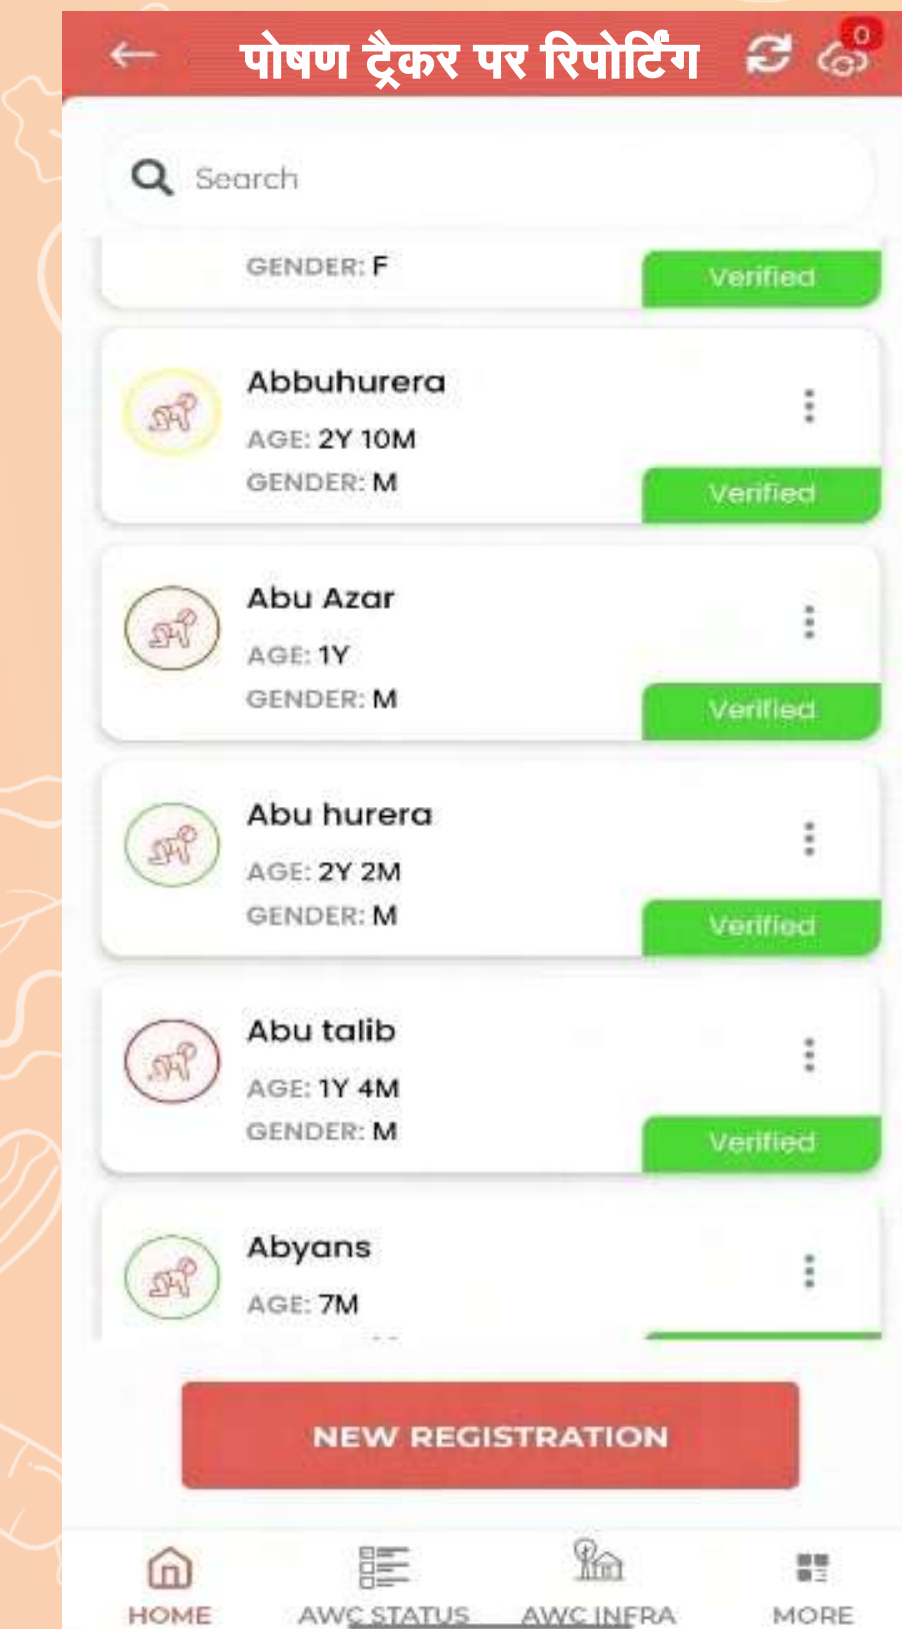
पोषण ट्रैकर पर रिपोर्टिंग

0

Search

GENDER: F
Verified

Abbuhurera
AGE: 2Y 10M
GENDER: M
Verified

Abu Azar
AGE: 1Y
GENDER: M
Verified

Abu hurera
AGE: 2Y 2M
GENDER: M
Verified

Abu talib
AGE: 1Y 4M
GENDER: M
Verified

Abyans
AGE: 7M

NEW REGISTRATION

HOME
AWC STATUS
AWC INFRA
MORE